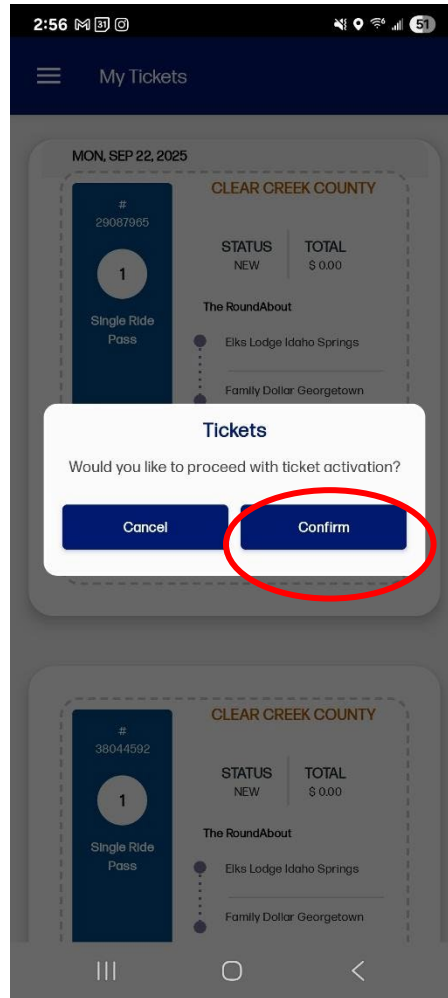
2:56 M 31

My Tickets

MON, SEP 22, 2025

#
29087965

1

Single Ride Pass

CLEAR CREEK COUNTY

STATUS
NEW

TOTAL
$ 0.00

The RoundAbout

Elks Lodge Idaho Springs

Family Dollar Georgetown

Tickets

Would you like to proceed with ticket activation?

Cancel

Confirm

#
38044592

1

Single Ride Pass

CLEAR CREEK COUNTY

STATUS
NEW

TOTAL
$ 0.00

The RoundAbout

Elks Lodge Idaho Springs

Family Dollar Georgetown